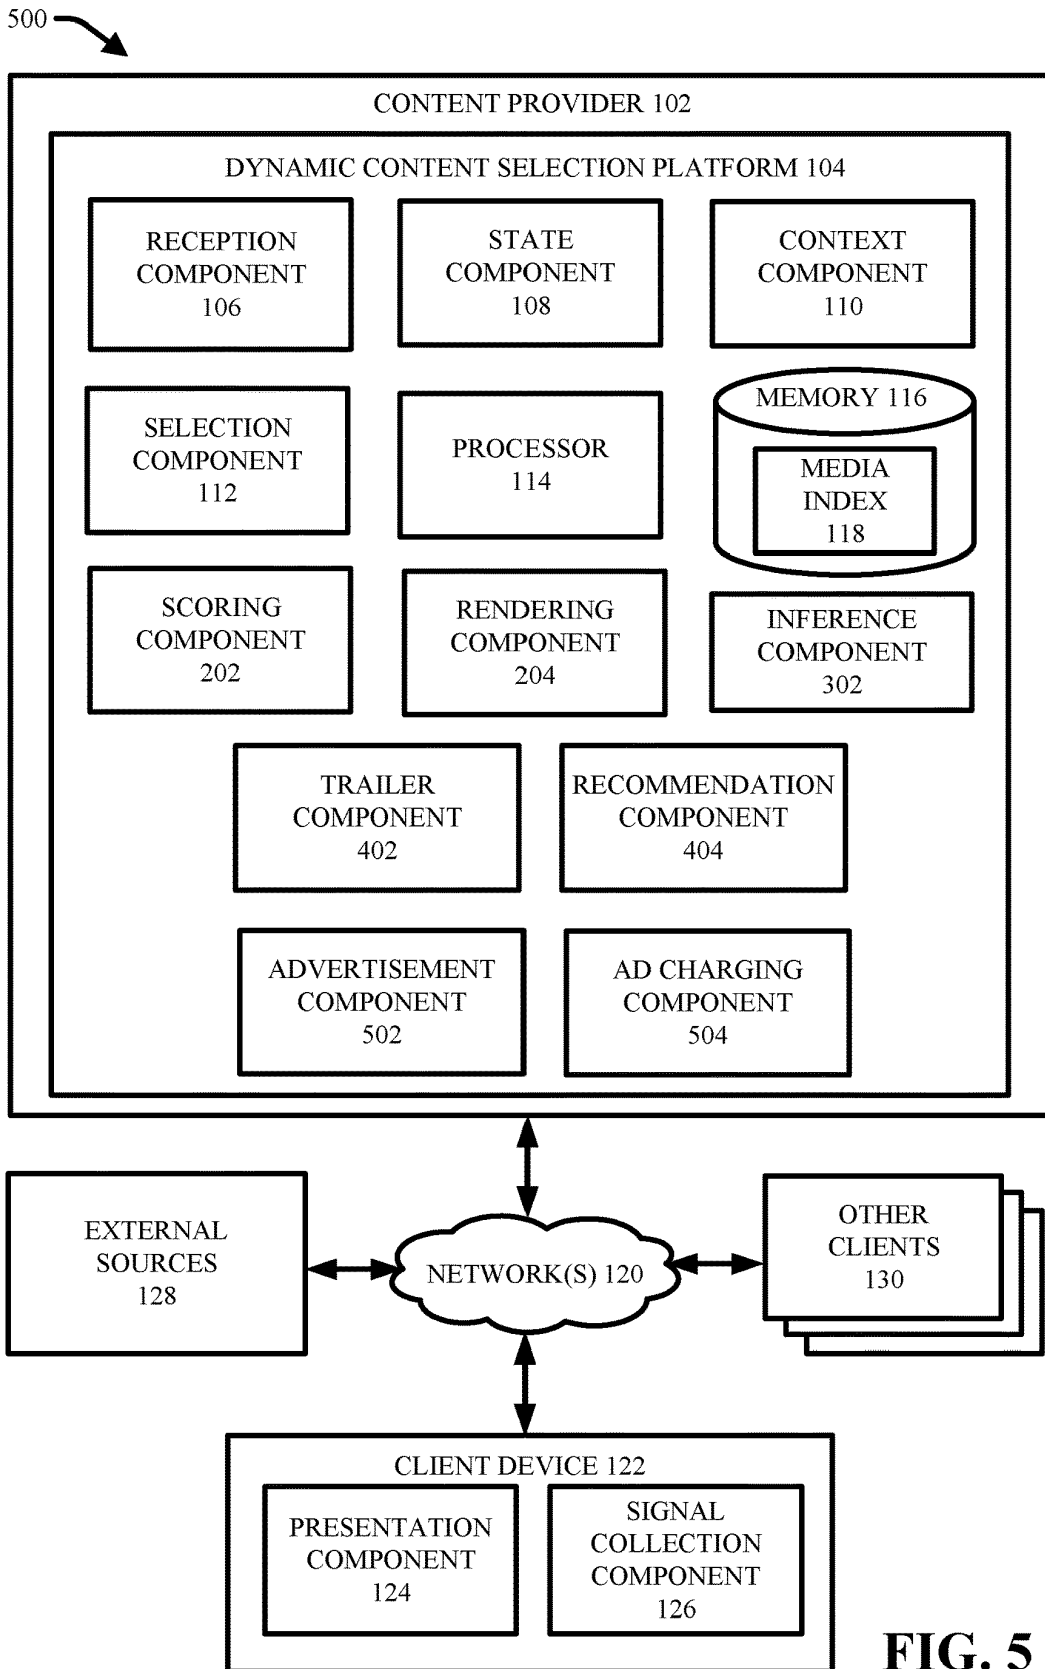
500

CONTENT PROVIDER 102

DYNAMIC CONTENT SELECTION PLATFORM 104

RECEPTION COMPONENT 106

STATE COMPONENT 108

CONTEXT COMPONENT 110

SELECTION COMPONENT 112

PROCESSOR 114

MEMORY 116

MEDIA INDEX 118

SCORING COMPONENT 202

RENDERING COMPONENT 204

INFERENCE COMPONENT 302

TRAILER COMPONENT 402

RECOMMENDATION COMPONENT 404

ADVERTISEMENT COMPONENT 502

AD CHARGING COMPONENT 504

EXTERNAL SOURCES 128

NETWORK(S) 120

OTHER CLIENTS 130

CLIENT DEVICE 122

PRESENTATION COMPONENT 124

SIGNAL COLLECTION COMPONENT 126

FIG. 5